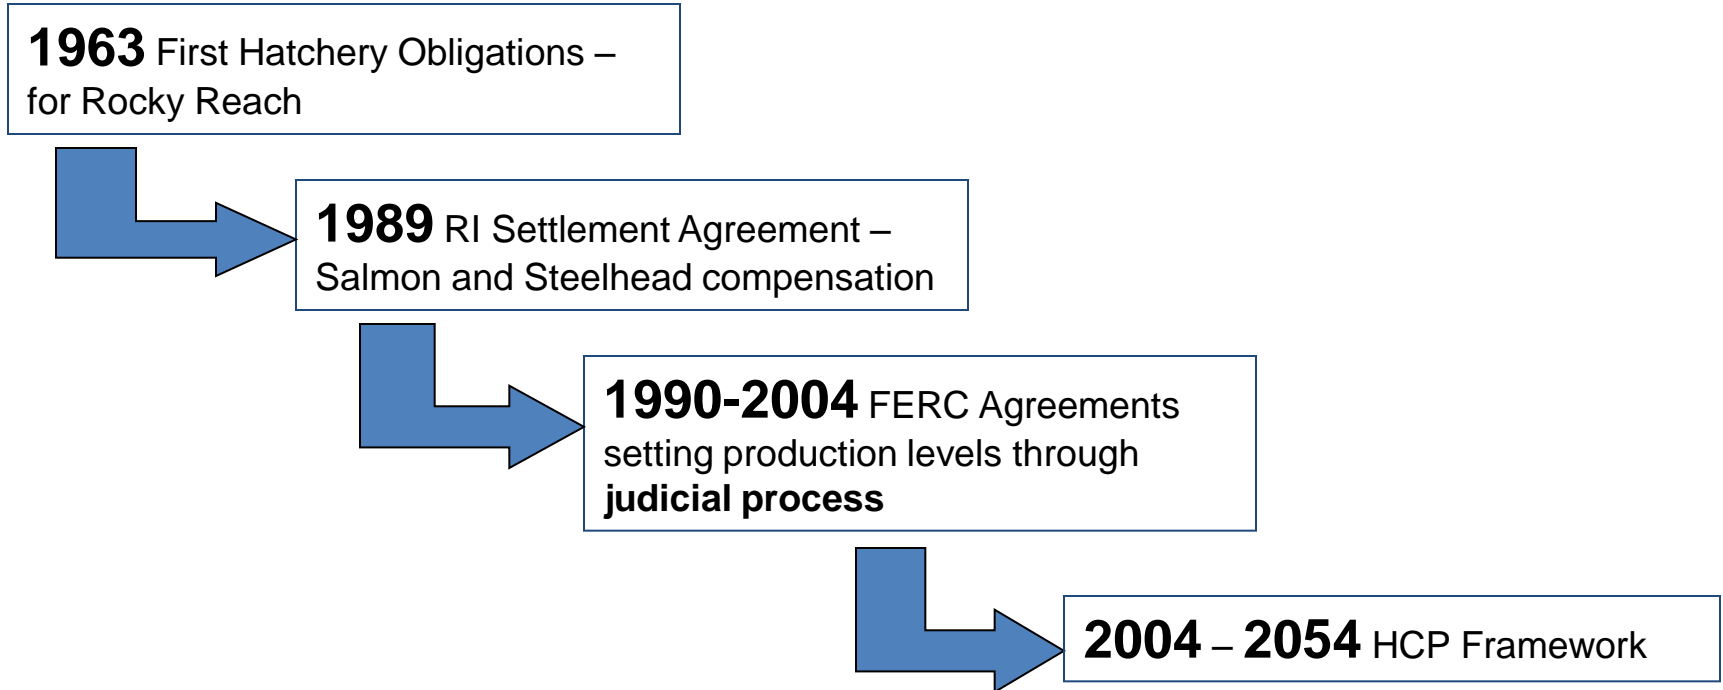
**1963** First Hatchery Obligations – for Rocky Reach

**1989** RI Settlement Agreement – Salmon and Steelhead compensation

**1990-2004** FERC Agreements setting production levels through **judicial process**

**2004 – 2054** HCP Framework